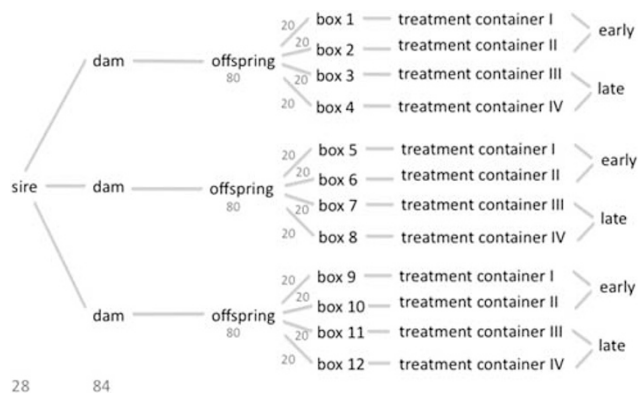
dam — offspring 80
20 box 1 — treatment container I
20 box 2 — treatment container II
early
20 box 3 — treatment container III
20 box 4 — treatment container IV
late

sire — dam — offspring 80
20 box 5 — treatment container I
20 box 6 — treatment container II
early
20 box 7 — treatment container III
20 box 8 — treatment container IV
late

dam — offspring 80
20 box 9 — treatment container I
20 box 10 — treatment container II
early
20 box 11 — treatment container III
20 box 12 — treatment container IV
late

28
84